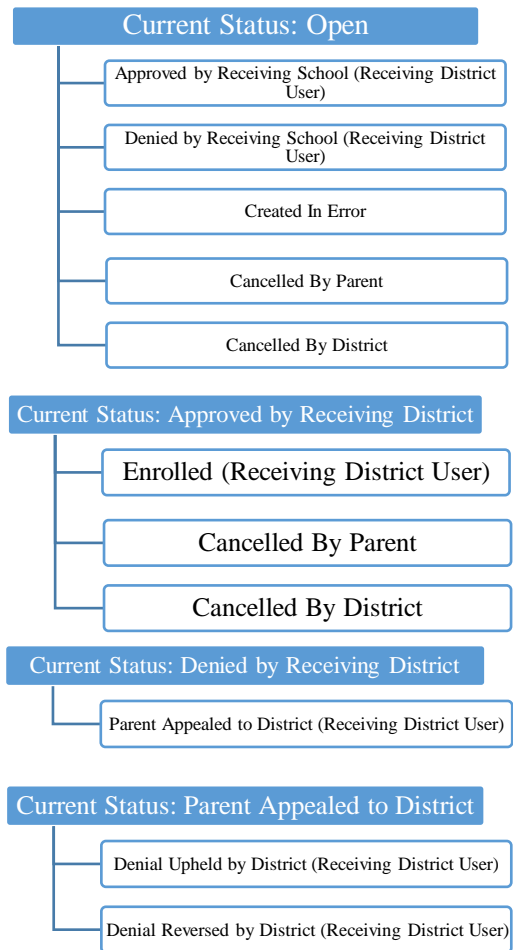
Current Status: Open

Approved by Receiving School (Receiving District User)

Denied by Receiving School (Receiving District User)

Created In Error

Cancelled By Parent

Cancelled By District

Current Status: Approved by Receiving District

Enrolled (Receiving District User)

Cancelled By Parent

Cancelled By District

Current Status: Denied by Receiving District

Parent Appealed to District (Receiving District User)

Current Status: Parent Appealed to District

Denial Upheld by District (Receiving District User)

Denial Reversed by District (Receiving District User)